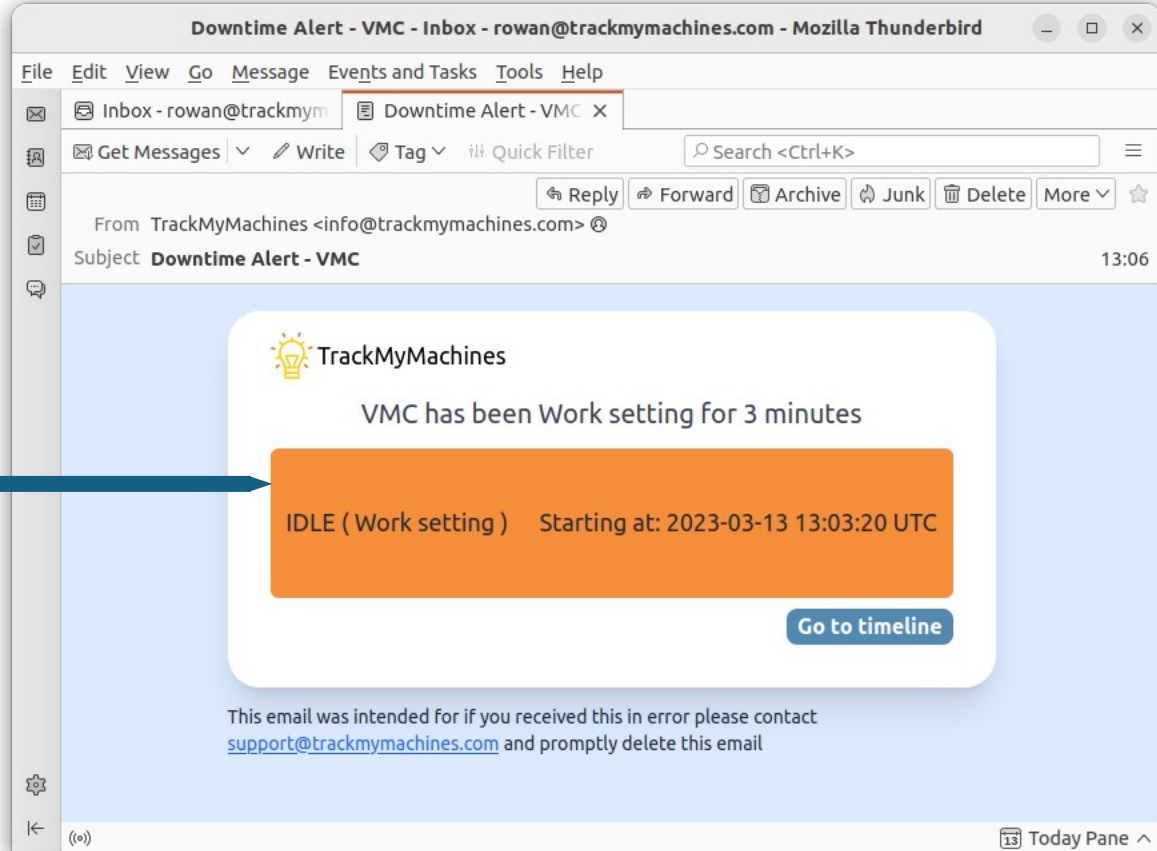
Downtime Alert - VMC - Inbox - rowan@trackmymachines.com - Mozilla Thunderbird

File Edit View Go Message Events and Tasks Tools Help

Inbox - rowan@trackmym
Downtime Alert - VMC

Get Messages
Write
Tag
Quick Filter
Search <Ctrl+K>

Reply
Forward
Archive
Junk
Delete
More

From TrackMyMachines <info@trackmymachines.com>
Subject Downtime Alert - VMC
13:06

TrackMyMachines

VMC has been Work setting for 3 minutes

IDLE ( Work setting ) Starting at: 2023-03-13 13:03:20 UTC

Go to timeline

This email was intended for if you received this in error please contact support@trackmymachines.com and promptly delete this email

13 Today Pane